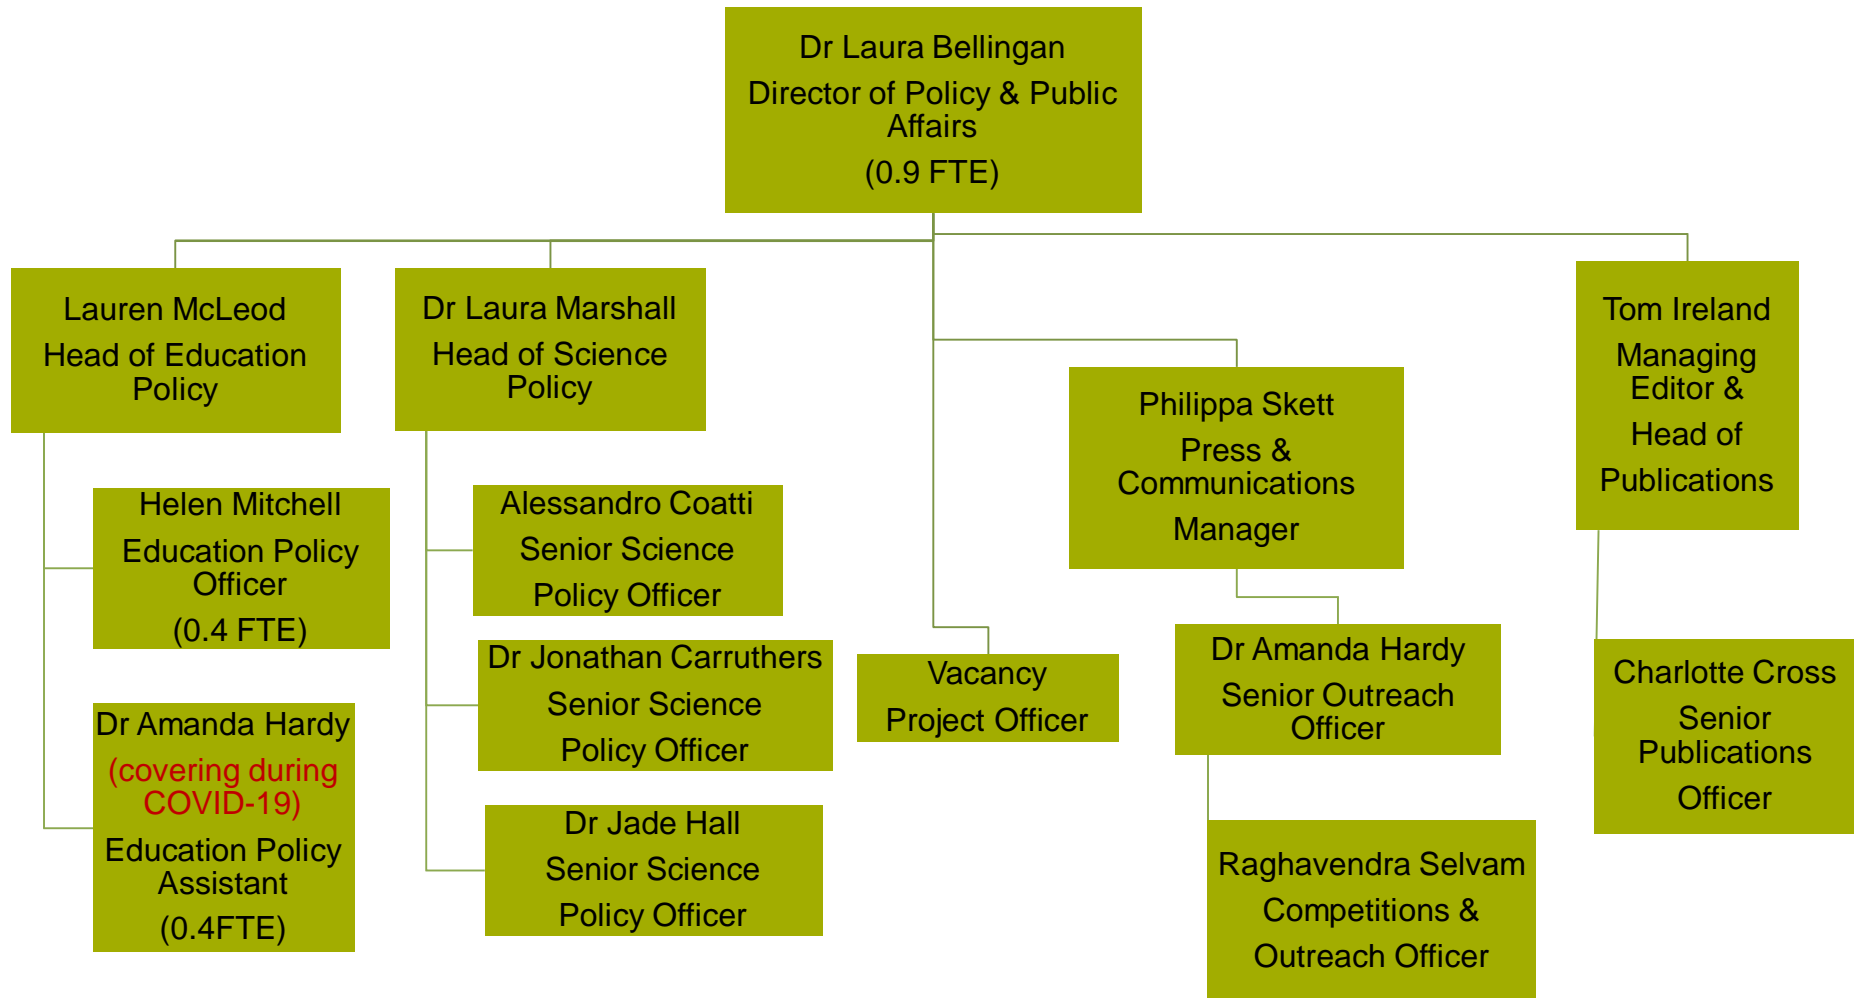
Dr Laura Bellingan
Director of Policy & Public Affairs
(0.9 FTE)

Lauren McLeod
Head of Education Policy

Helen Mitchell
Education Policy Officer
(0.4 FTE)

Dr Amanda Hardy
(covering during COVID-19)
Education Policy Assistant
(0.4FTE)

Dr Laura Marshall
Head of Science Policy

Alessandro Coatti
Senior Science Policy Officer

Dr Jonathan Carruthers
Senior Science Policy Officer

Dr Jade Hall
Senior Science Policy Officer

Vacancy
Project Officer

Philippa Skett
Press & Communications Manager

Dr Amanda Hardy
Senior Outreach Officer

Raghavendra Selvam
Competitions & Outreach Officer

Tom Ireland
Managing Editor &
Head of Publications

Charlotte Cross
Senior Publications Officer